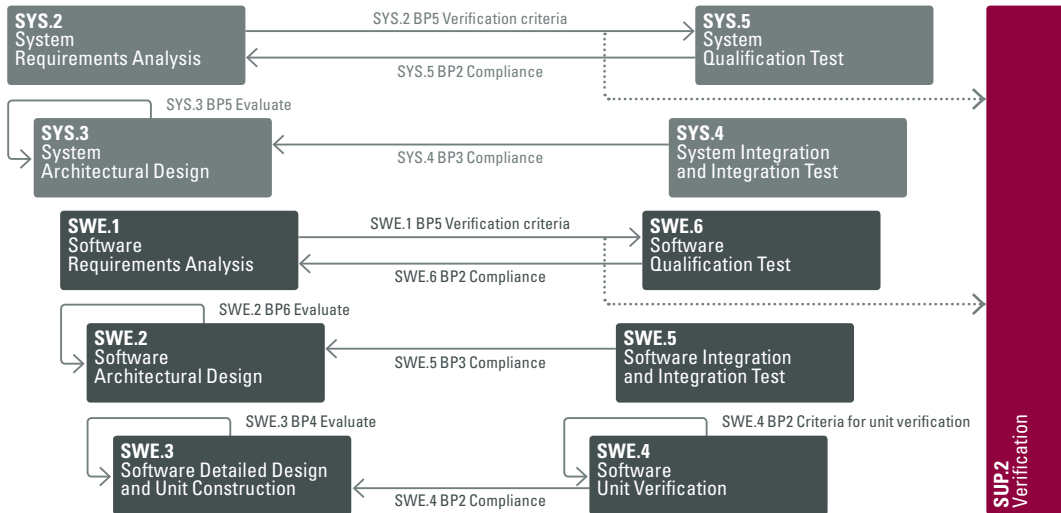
SYS.2
System
Requirements Analysis

SYS.2 BP5 Verification criteria

SYS.5
System
Qualification Test

SYS.5 BP2 Compliance

SYS.3 BP5 Evaluate

SYS.3
System
Architectural Design

SYS.4 BP3 Compliance

SYS.4
System Integration
and Integration Test

SWE.1
Software
Requirements Analysis

SWE.1 BP5 Verification criteria

SWE.6
Software
Qualification Test

SWE.6 BP2 Compliance

SWE.2 BP6 Evaluate

SWE.2
Software
Architectural Design

SWE.5 BP3 Compliance

SWE.5
Software Integration
and Integration Test

SWE.3 BP4 Evaluate

SWE.3
Software Detailed Design
and Unit Construction

SWE.4 BP2 Criteria for unit verification

SWE.4
Software
Unit Verification

SWE.4 BP2 Compliance

SUP.2
Verification